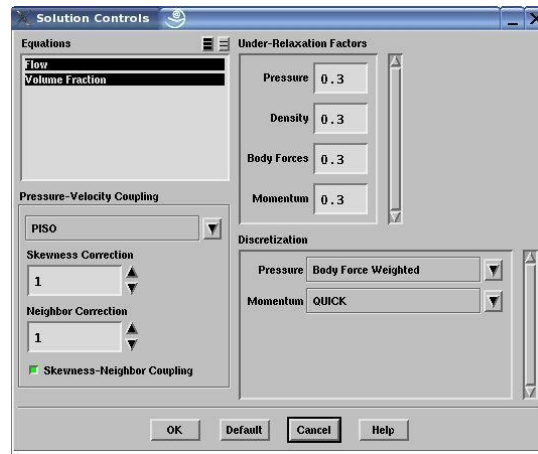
Solution Controls

Equations

Flow
Volume Fraction

Under-Relaxation Factors

Pressure 0.3

Density 0.3

Body Forces 0.3

Momentum 0.3

Pressure-Velocity Coupling

PISO

Skewness Correction

1

Neighbor Correction

1

Skewness-Neighbor Coupling

Discretization

Pressure Body Force Weighted

Momentum QUICK

OK Default Cancel Help